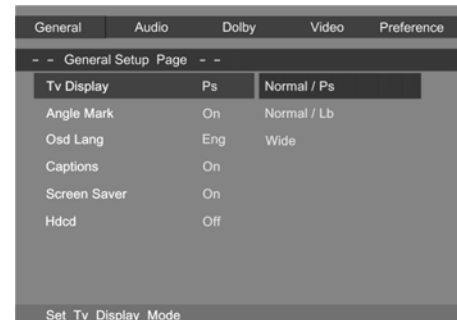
General Audio Dolby Video Preference

– – General Setup Page – –

| | | |
|---|---|---|
| Tv Display | Ps | Normal / Ps |
| Angle Mark | On | Normal / Lb |
| Osd Lang | Eng | Wide |
| Captions | On | |
| Screen Saver | On | |
| Hdcd | Off | |

Set Tv Display Mode